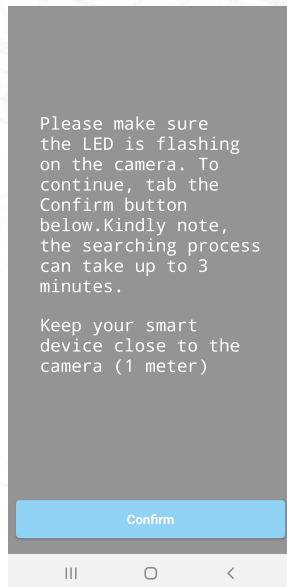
Please make sure the LED is flashing on the camera. To continue, tab the Confirm button below.Kindly note, the searching process can take up to 3 minutes.

Keep your smart device close to the camera (1 meter)

Confirm